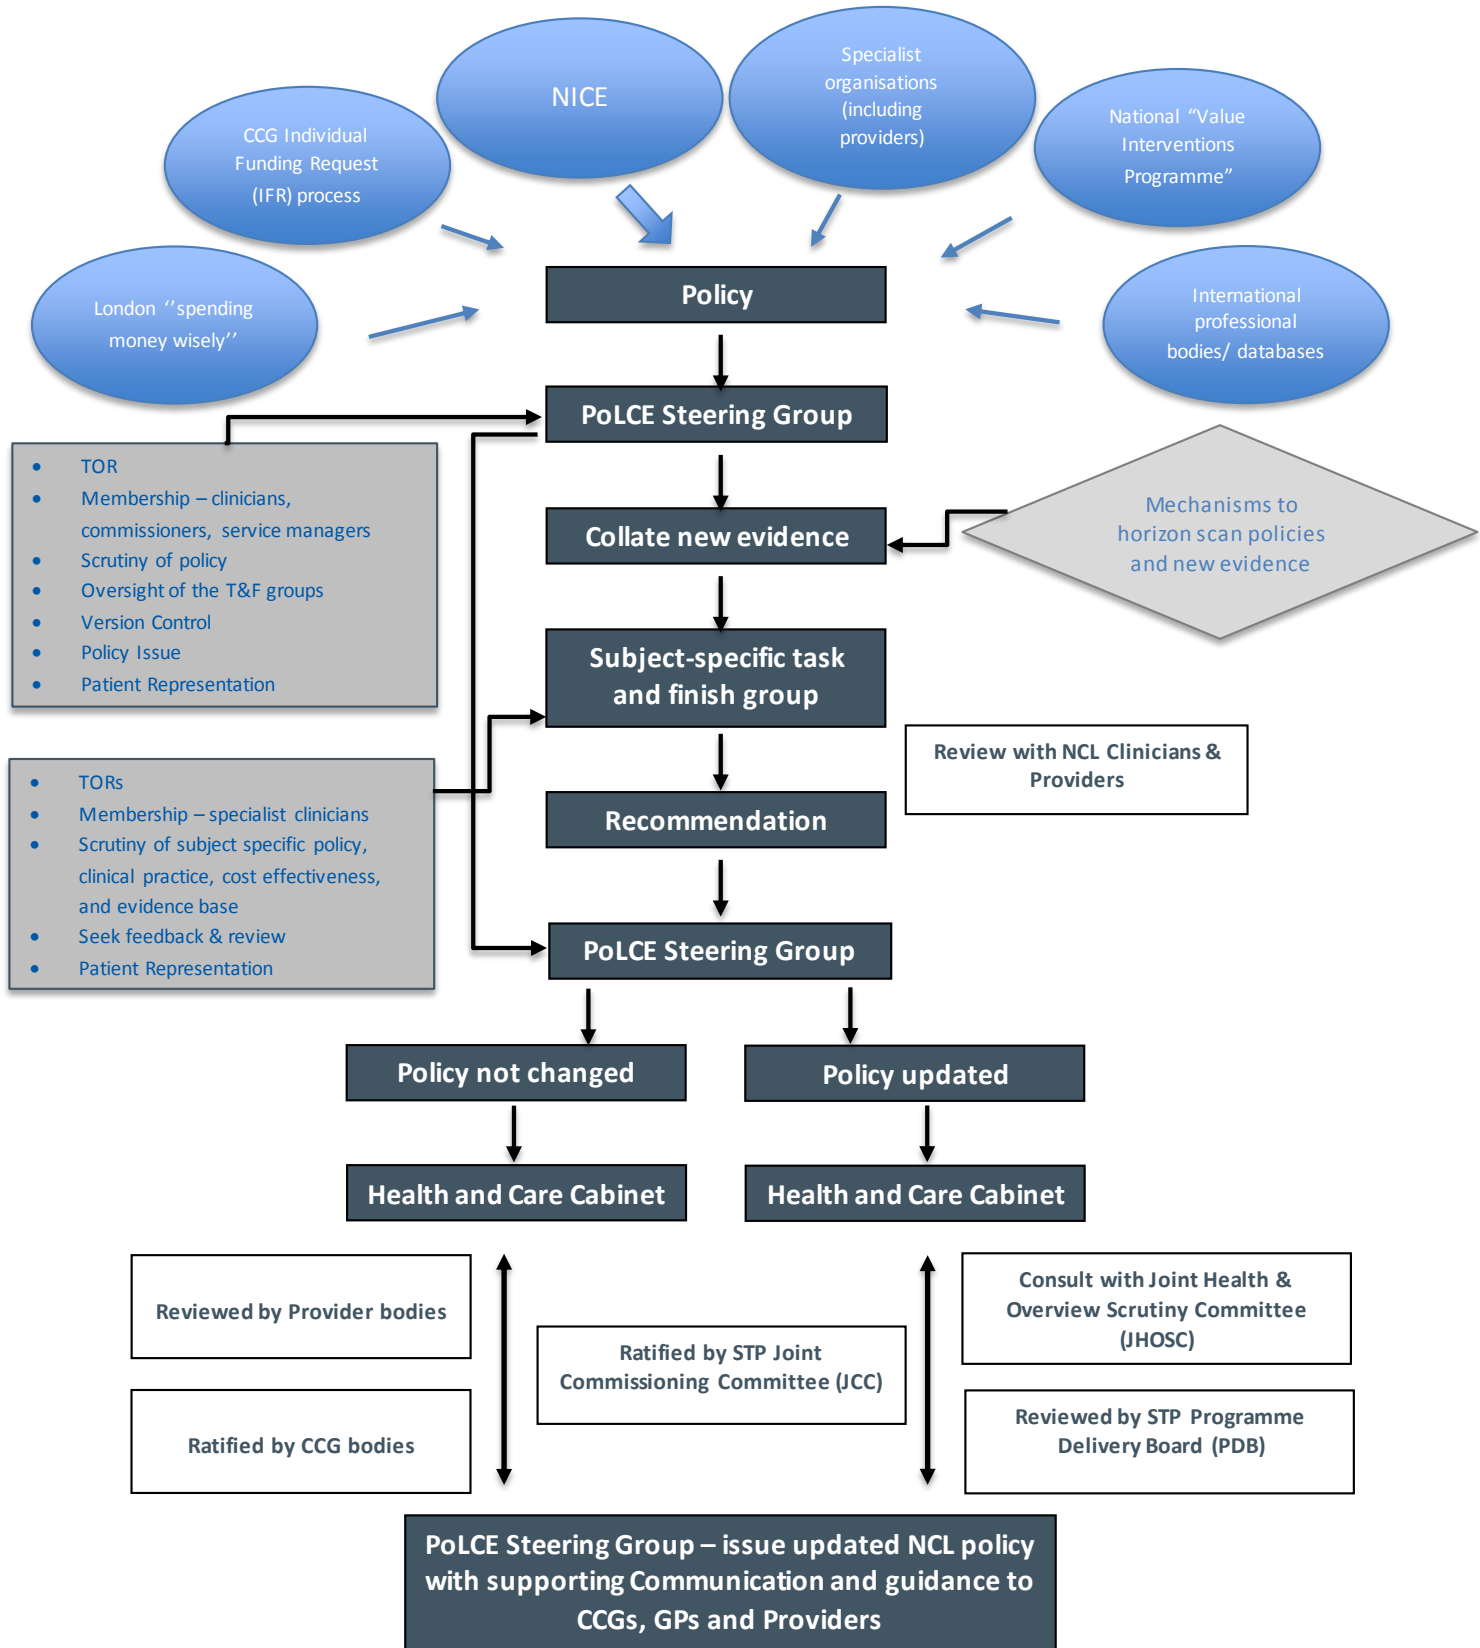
CCG Individual Funding Request (IFR) process

NICE

Specialist organisations (including providers)

National "Value Interventions Programme"

London ''spending money wisely''

International professional bodies/ databases

Policy

PoLCE Steering Group

- TOR
- Membership – clinicians, commissioners, service managers
- Scrutiny of policy
- Oversight of the T&F groups
- Version Control
- Policy Issue
- Patient Representation

Collate new evidence

Mechanisms to horizon scan policies and new evidence

Subject-specific task and finish group

Review with NCL Clinicians & Providers

- TORs
- Membership – specialist clinicians
- Scrutiny of subject specific policy, clinical practice, cost effectiveness, and evidence base
- Seek feedback & review
- Patient Representation

Recommendation

PoLCE Steering Group

Policy not changed

Policy updated

Health and Care Cabinet

Health and Care Cabinet

Reviewed by Provider bodies

Ratified by STP Joint Commissioning Committee (JCC)

Consult with Joint Health & Overview Scrutiny Committee (JHOSC)

Ratified by CCG bodies

Reviewed by STP Programme Delivery Board (PDB)

PoLCE Steering Group – issue updated NCL policy with supporting Communication and guidance to CCGs, GPs and Providers